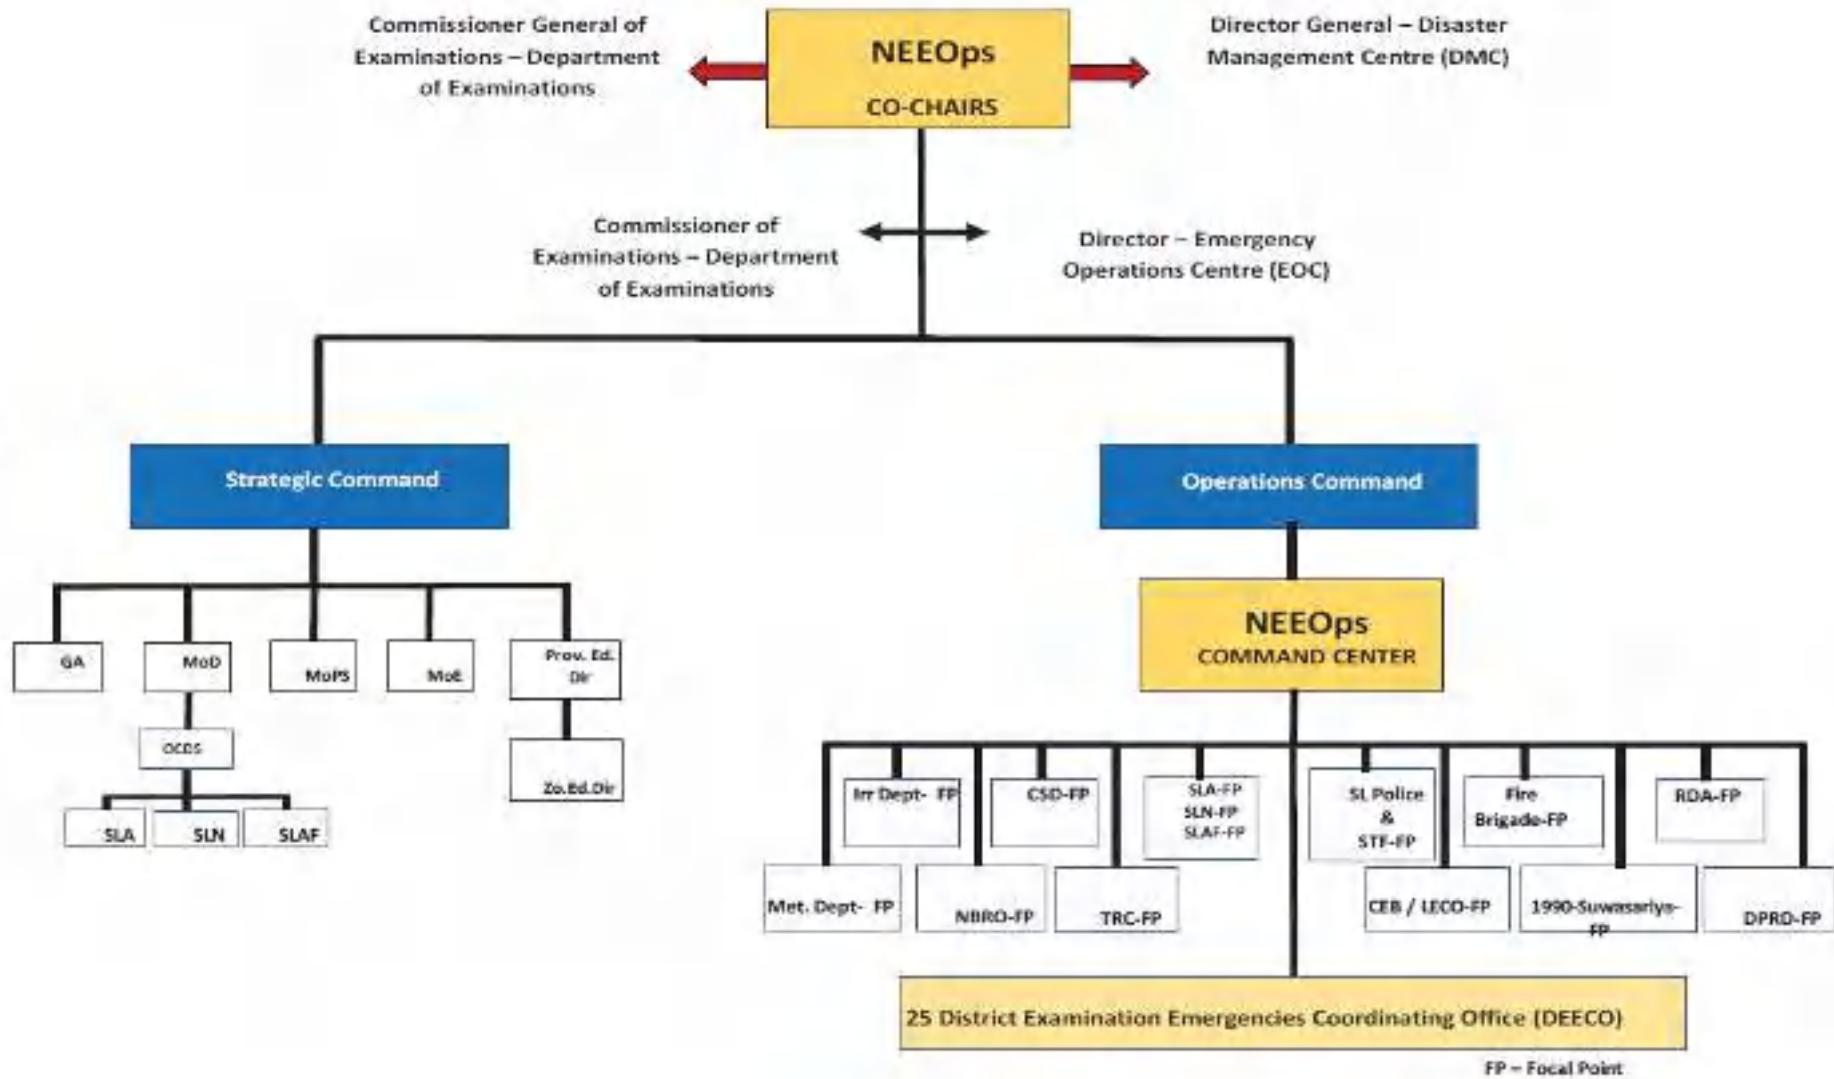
Commissioner General of Examinations – Department of Examinations

NEEOps
CO-CHAIRS

Director General – Disaster Management Centre (DMC)

Commissioner of Examinations – Department of Examinations

Director – Emergency Operations Centre (EOC)

Strategic Command

Operations Command

GA

MoD

MoPS

MoE

Prov. Ed. Dir

OCDS

Zo.Ed.Dir

SLA

SLN

SLAF

NEEOps
COMMAND CENTER

Irr Dept- FP

CSD-FP

SLA-FP
SLN-FP
SLAF-FP

SL Police & STF-FP

Fire Brigade-FP

RDA-FP

Met. Dept- FP

NBRO-FP

TRC-FP

CEB / LECO-FP

1990-Suwasariya-FP

DPRD-FP

25 District Examination Emergencies Coordinating Office (DEECO)

FP – Focal Point